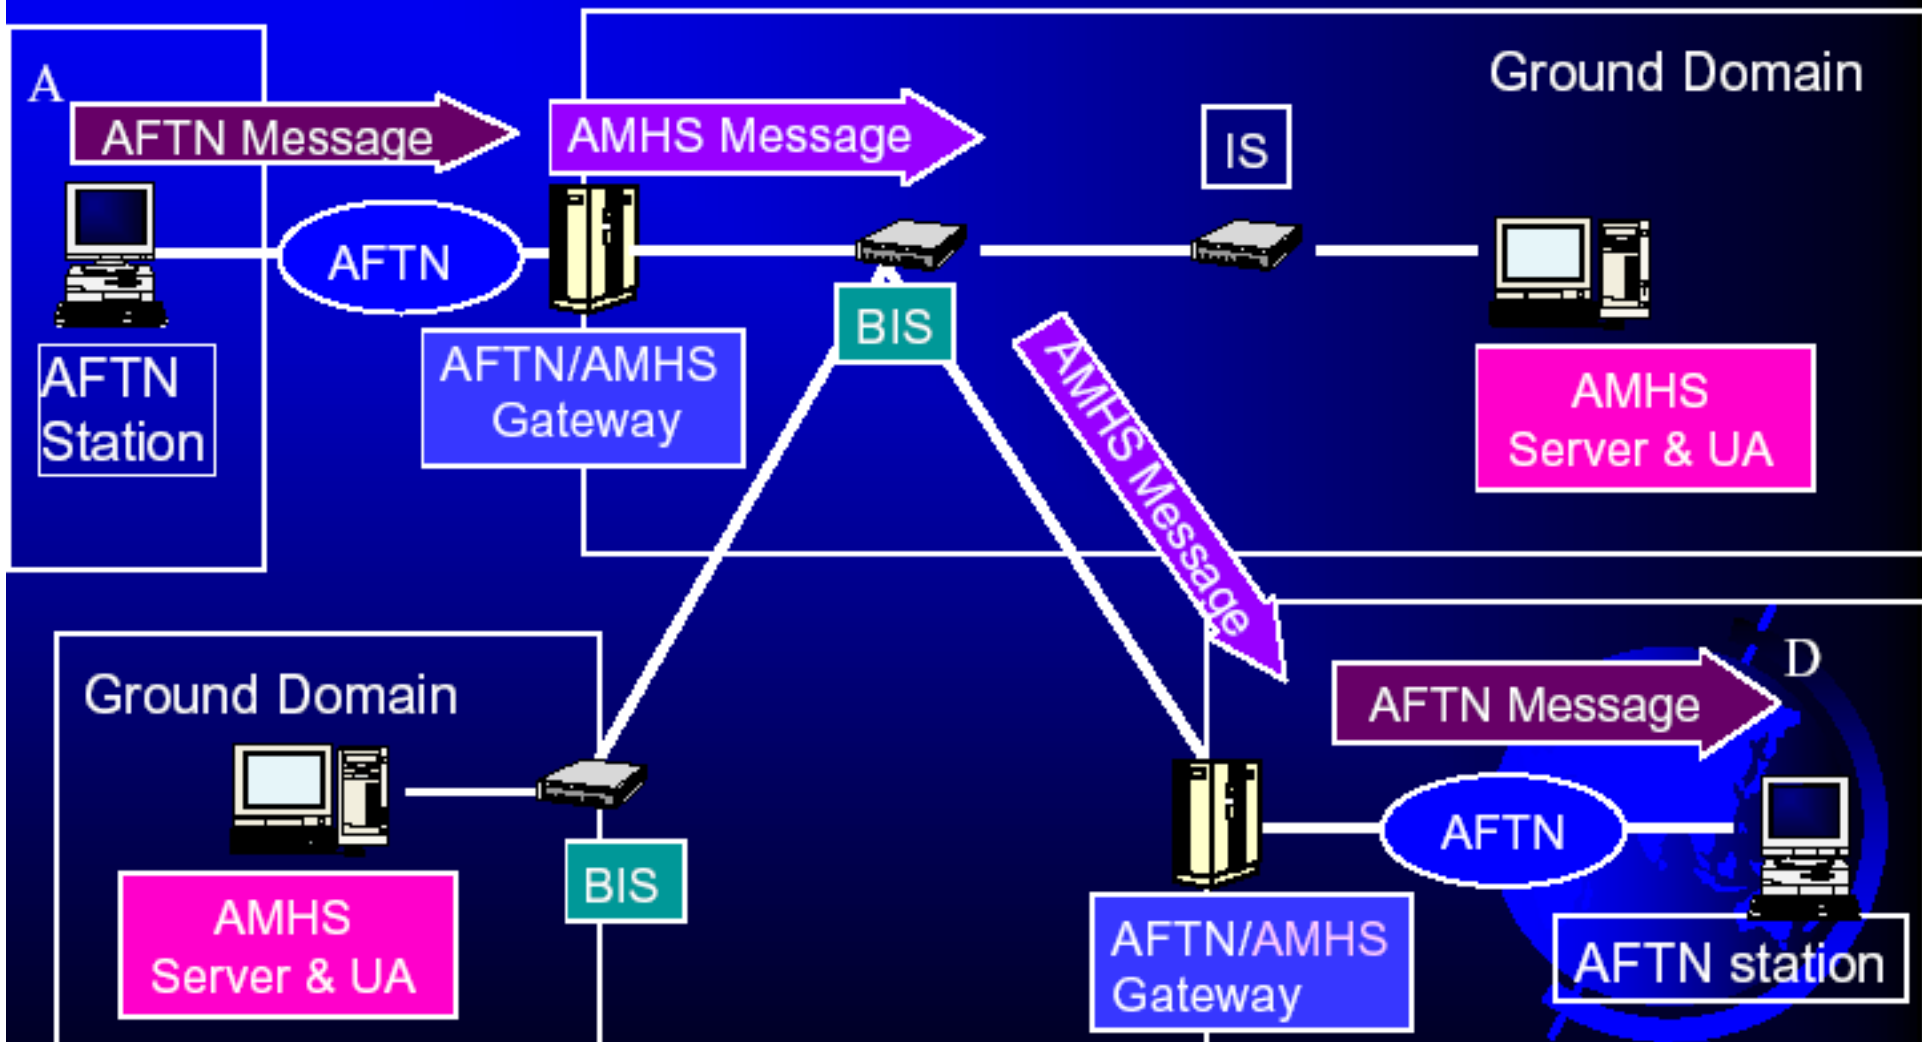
A

AFTN Message

AMHS Message

Ground Domain

IS

AFTN

BIS

AFTN Station

AFTN/AMHS Gateway

AMHS Message

AMHS Server & UA

Ground Domain

D

AFTN Message

AFTN

BIS

AMHS Server & UA

AFTN/AMHS Gateway

AFTN station